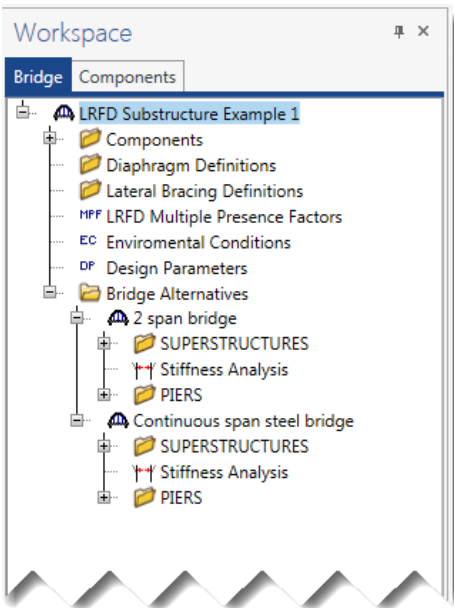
Workspace

Bridge | Components

LRFD Substructure Example 1
Components
Diaphragm Definitions
Lateral Bracing Definitions
MPF LRFD Multiple Presence Factors
EC Enviromental Conditions
DP Design Parameters
Bridge Alternatives
2 span bridge
SUPERSTRUCTURES
Stiffness Analysis
PIERS
Continuous span steel bridge
SUPERSTRUCTURES
Stiffness Analysis
PIERS